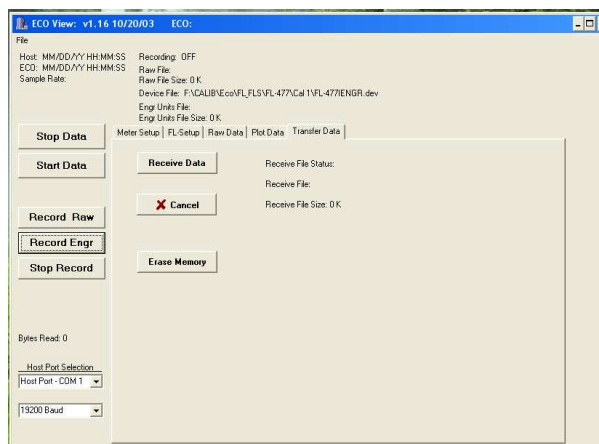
ECO View: v1.16 10/20/03 ECO:

File

Host: MM/DD/YY HH:MM:SS
ECO: MM/DD/YY HH:MM:SS
Sample Rate:

Recording: OFF
Raw File:
Raw File Size: 0 K
Device File: F:\CALIB\Eco\FL_FLS\FL-477\Cal 1\FL-477IENGR.dev
Engr Units File:
Engr Units File Size: 0 K

Stop Data

Start Data

Record Raw

Record Engr

Stop Record

Meter Setup | FL-Setup | Raw Data | Plot Data | Transfer Data

Receive Data

Receive File Status:

Receive File:

Cancel

Receive File Size: 0 K

Erase Memory

Bytes Read: 0

Host Port Selection

Host Port - COM 1

19200 Baud